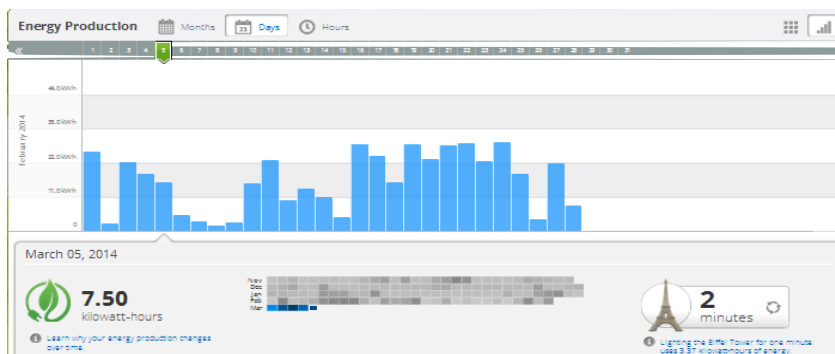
Energy Production Months 23 Days Hours

« 1 2 3 4 5 6 7 8 9 10 11 12 13 14 15 16 17 18 19 20 21 22 23 24 25 26 27 28 29 30 31

40.0kWh
30.0kWh
20.0kWh
10.0kWh
0

February 2014

March 05, 2014

7.50
kilowatt-hours

Learn why your energy production changes over time

Nov
Dec
Jan
Feb
Mar

2
minutes

Lighting the Eiffel Tower for one minute uses 3.57 kilowatt-hours of energy.